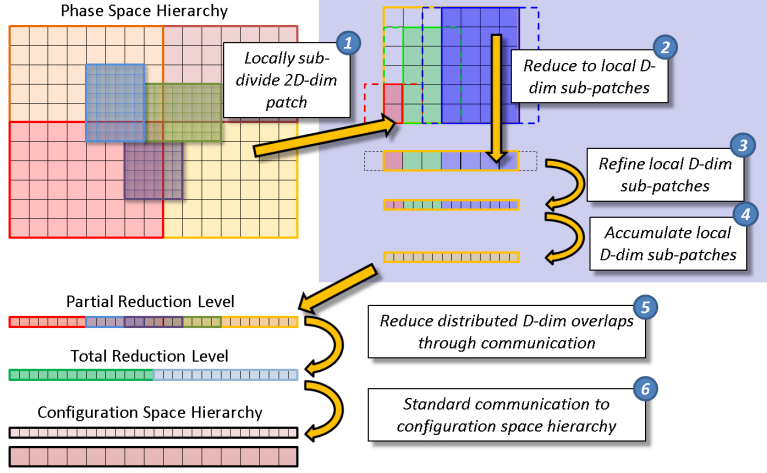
Phase Space Hierarchy

1
Locally subdivide 2D-dim patch

2
Reduce to local D-dim sub-patches

3
Refine local D-dim sub-patches

4
Accumulate local D-dim sub-patches

Partial Reduction Level

5
Reduce distributed D-dim overlaps through communication

Total Reduction Level

Configuration Space Hierarchy

6
Standard communication to configuration space hierarchy